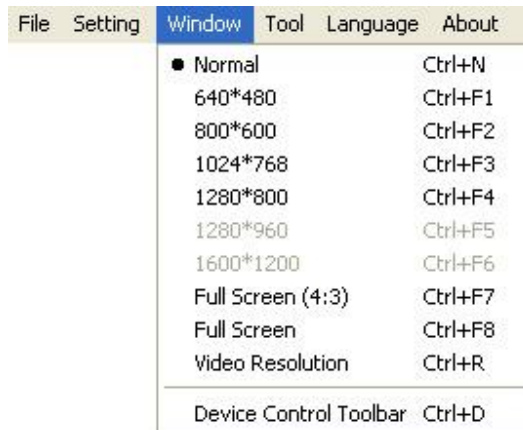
File Setting Window Tool Language About

● Normal Ctrl+N
640*480 Ctrl+F1
800*600 Ctrl+F2
1024*768 Ctrl+F3
1280*800 Ctrl+F4
1280*960 Ctrl+F5
1600*1200 Ctrl+F6
Full Screen (4:3) Ctrl+F7
Full Screen Ctrl+F8
Video Resolution Ctrl+R

Device Control Toolbar Ctrl+D